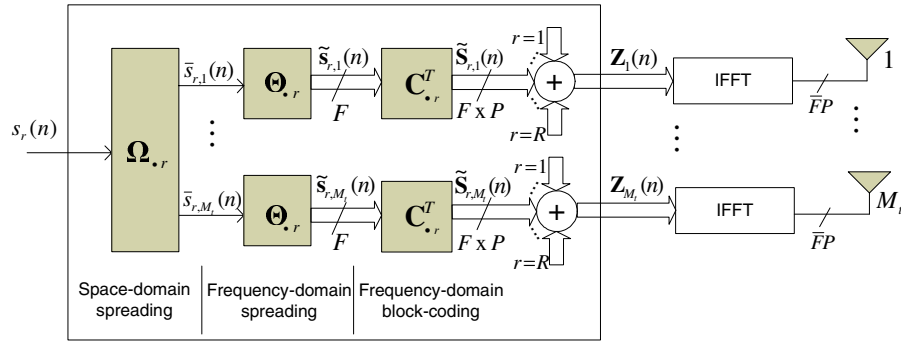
$s_r(n)$

$\mathbf{\Omega}_{\bullet r}$

$\bar{s}_{r,1}(n)$

$\bar{s}_{r,M_t}(n)$

$\mathbf{\Theta}_{\bullet r}$

$\tilde{\mathbf{s}}_{r,1}(n)$

$F$

$\mathbf{\Theta}_{\bullet r}$

$\tilde{\mathbf{s}}_{r,M_t}(n)$

$F$

$\mathbf{C}^T_{\bullet r}$

$\tilde{\mathbf{S}}_{r,1}(n)$

$F$ x $P$

$\mathbf{C}^T_{\bullet r}$

$\tilde{\mathbf{S}}_{r,M_t}(n)$

$F$ x $P$

$r=1$

+

$r=R$

$r=1$

+

$r=R$

$\mathbf{Z}_1(n)$

$\mathbf{Z}_{M_t}(n)$

IFFT

$\bar{F}P$

1

IFFT

$\bar{F}P$

$M_t$

Space-domain spreading

Frequency-domain spreading

Frequency-domain block-coding